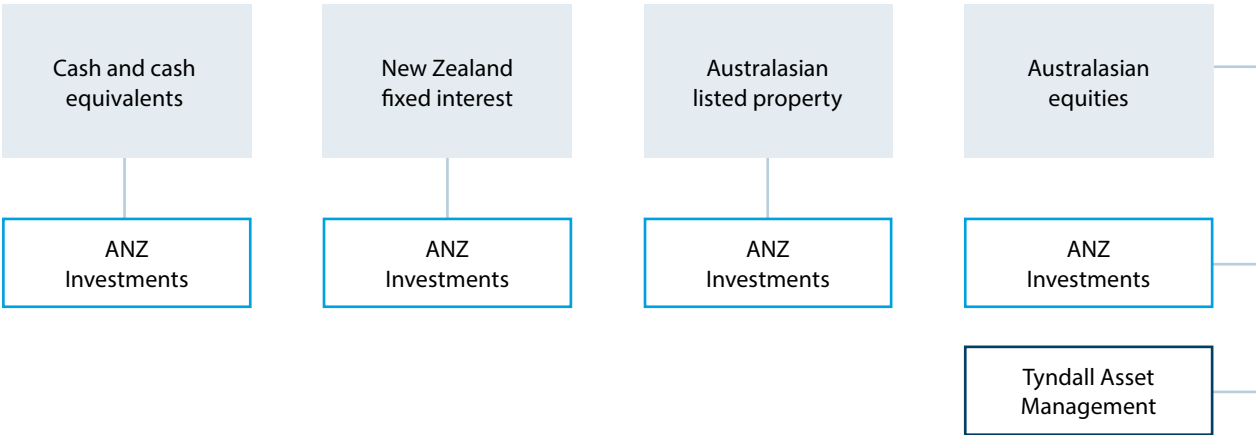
Cash and cash equivalents

New Zealand fixed interest

Australasian listed property

Australasian equities

ANZ Investments

ANZ Investments

ANZ Investments

ANZ Investments

Tyndall Asset Management